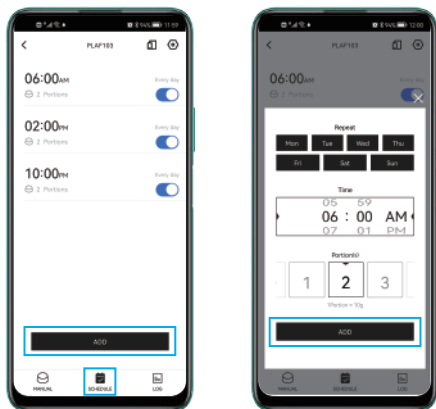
94% 11:59

PLAF103

06:00AM
Every day
2 Portions

02:00PM
Every day
2 Portions

10:00PM
Every day
2 Portions

ADD

MANUAL
SCHEDULE
LOG

94% 12:00

PLAF103

06:00AM
2 Portions

Repeat

Mon
Tue
Wed
Thu
Fri
Sat
Sun

Time

05 59
06 : 00 AM
07 01 PM

Portion(s)

1
2
3

1Portion = 10g

ADD

MANUAL
SCHEDULE
LOG